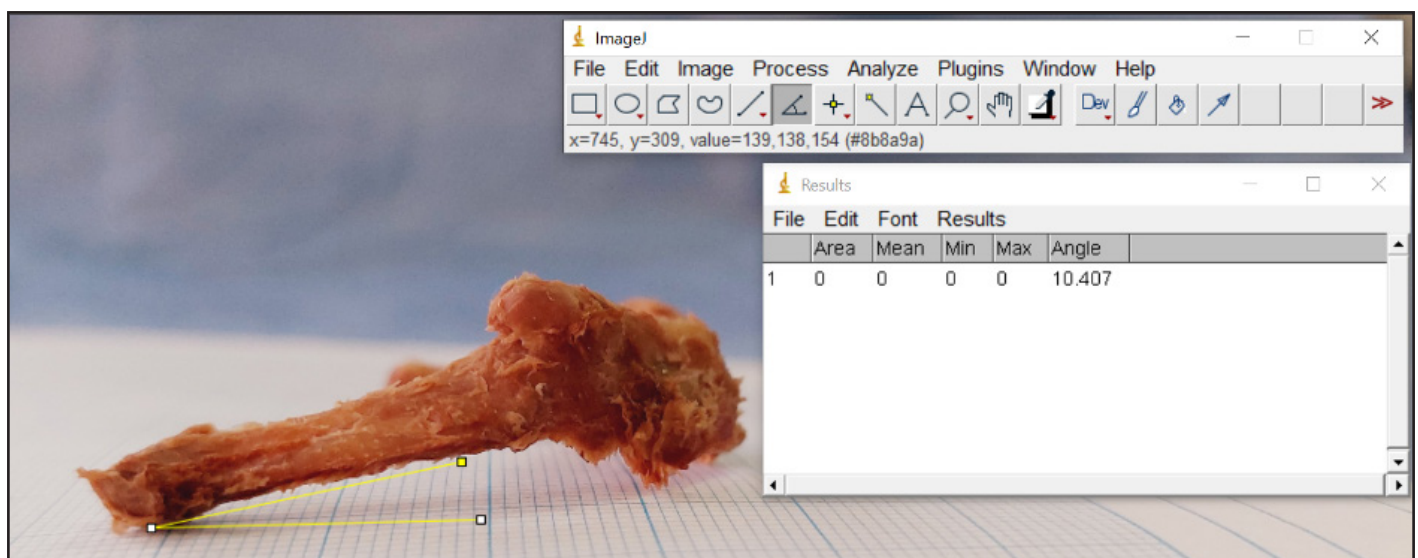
ImageJ

File Edit Image Process Analyze Plugins Window Help

Dev

x=745, y=309, value=139,138,154 (#8b8a9a)

Results

File Edit Font Results

| | Area | Mean | Min | Max | Angle |
|---|---|---|---|---|---|
| 1 | 0 | 0 | 0 | 0 | 10.407 |